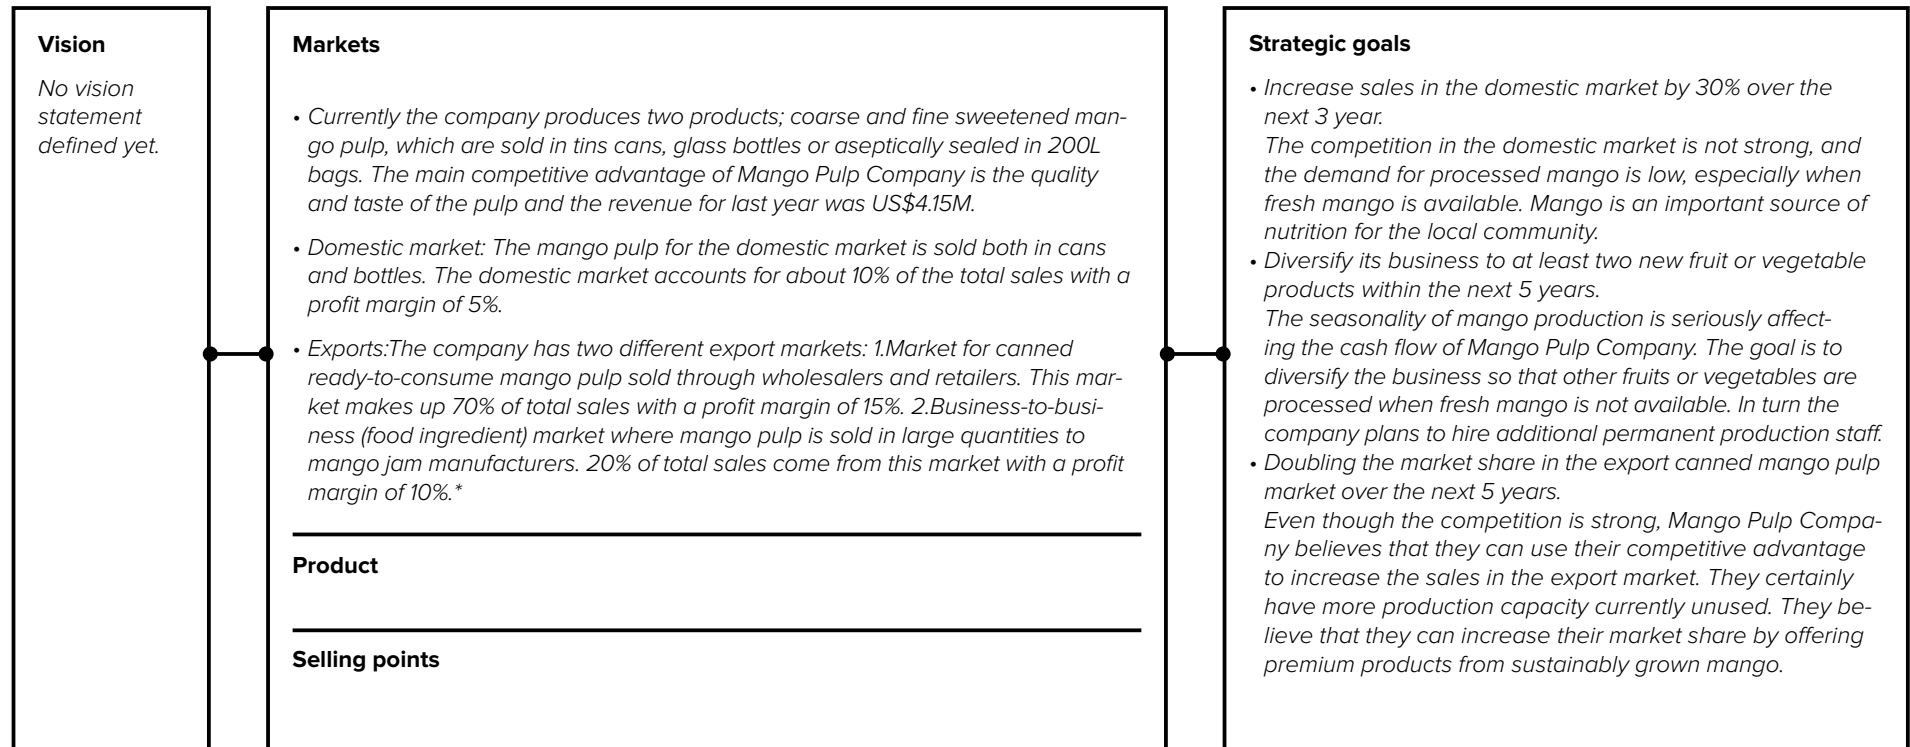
Vision

No vision statement defined yet.

Markets

• Currently the company produces two products; coarse and fine sweetened mango pulp, which are sold in tins cans, glass bottles or aseptically sealed in 200L bags. The main competitive advantage of Mango Pulp Company is the quality and taste of the pulp and the revenue for last year was US$4.15M.

• Domestic market: The mango pulp for the domestic market is sold both in cans and bottles. The domestic market accounts for about 10% of the total sales with a profit margin of 5%.

• Exports:The company has two different export markets: 1.Market for canned ready-to-consume mango pulp sold through wholesalers and retailers. This market makes up 70% of total sales with a profit margin of 15%. 2.Business-to-business (food ingredient) market where mango pulp is sold in large quantities to mango jam manufacturers. 20% of total sales come from this market with a profit margin of 10%.*

Product

Selling points

Strategic goals

• Increase sales in the domestic market by 30% over the next 3 year.
The competition in the domestic market is not strong, and the demand for processed mango is low, especially when fresh mango is available. Mango is an important source of nutrition for the local community.
• Diversify its business to at least two new fruit or vegetable products within the next 5 years.
The seasonality of mango production is seriously affecting the cash flow of Mango Pulp Company. The goal is to diversify the business so that other fruits or vegetables are processed when fresh mango is not available. In turn the company plans to hire additional permanent production staff.
• Doubling the market share in the export canned mango pulp market over the next 5 years.
Even though the competition is strong, Mango Pulp Company believes that they can use their competitive advantage to increase the sales in the export market. They certainly have more production capacity currently unused. They believe that they can increase their market share by offering premium products from sustainably grown mango.